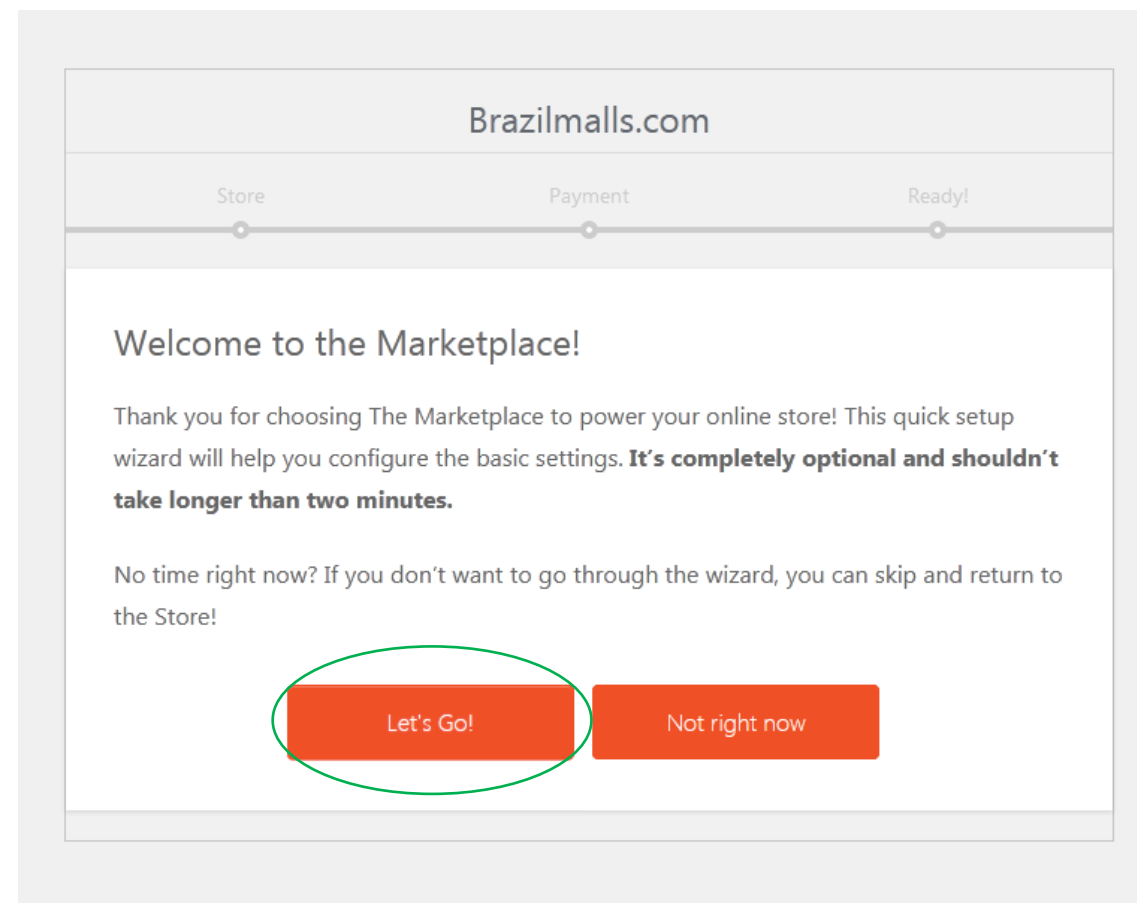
Brazilmalls.com

Store

Payment

Ready!

Welcome to the Marketplace!

Thank you for choosing The Marketplace to power your online store! This quick setup wizard will help you configure the basic settings. **It's completely optional and shouldn't take longer than two minutes.**

No time right now? If you don't want to go through the wizard, you can skip and return to the Store!

Let's Go!

Not right now